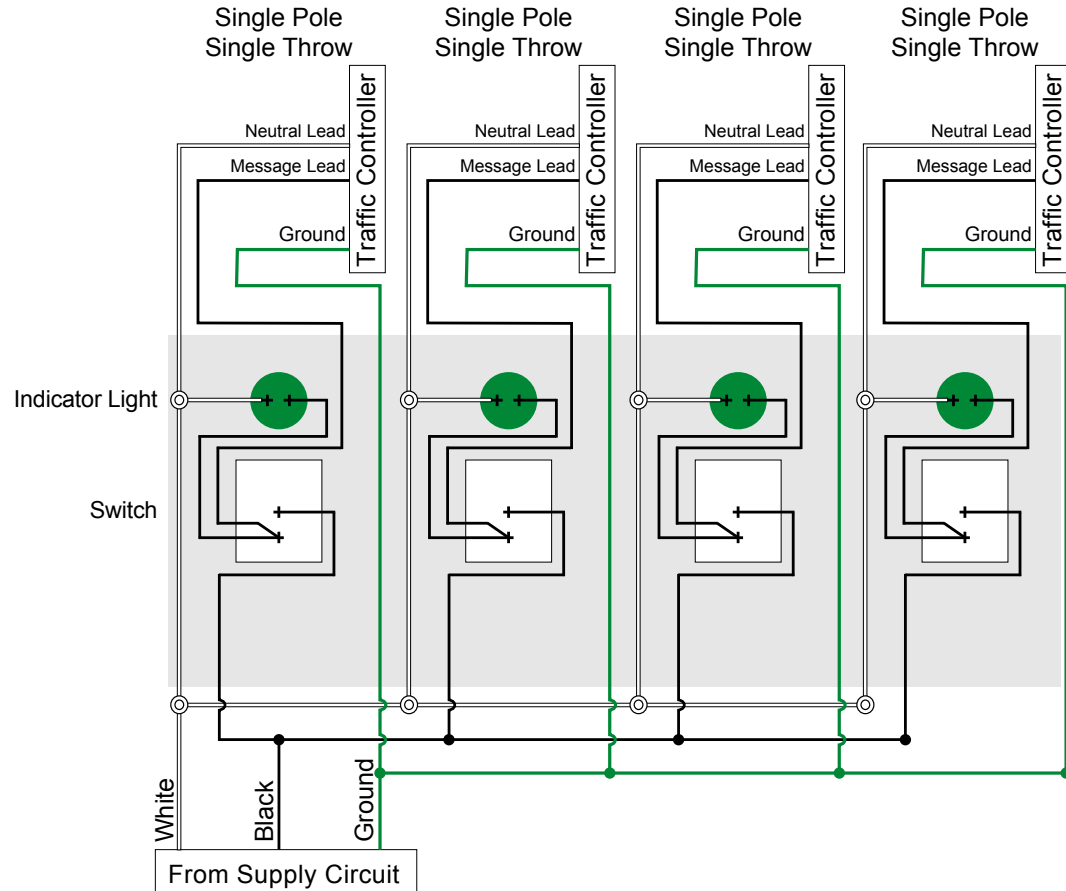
Single Pole Single Throw

Single Pole Single Throw

Single Pole Single Throw

Single Pole Single Throw

Traffic Controller

Neutral Lead

Message Lead

Ground

Traffic Controller

Neutral Lead

Message Lead

Ground

Traffic Controller

Neutral Lead

Message Lead

Ground

Traffic Controller

Neutral Lead

Message Lead

Ground

Indicator Light

Switch

White

Black

Ground

From Supply Circuit